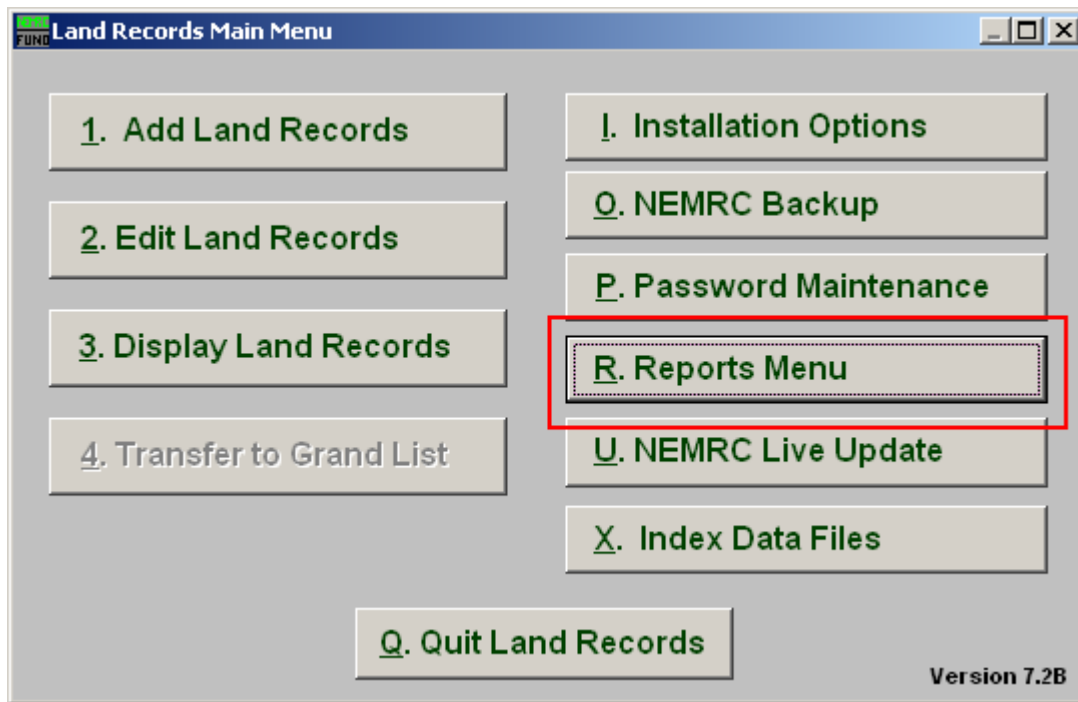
Land Records Main Menu

1. Add Land Records

2. Edit Land Records

3. Display Land Records

4. Transfer to Grand List

I. Installation Options

O. NEMRC Backup

P. Password Maintenance

R. Reports Menu

U. NEMRC Live Update

X. Index Data Files

Q. Quit Land Records

Version 7.2B